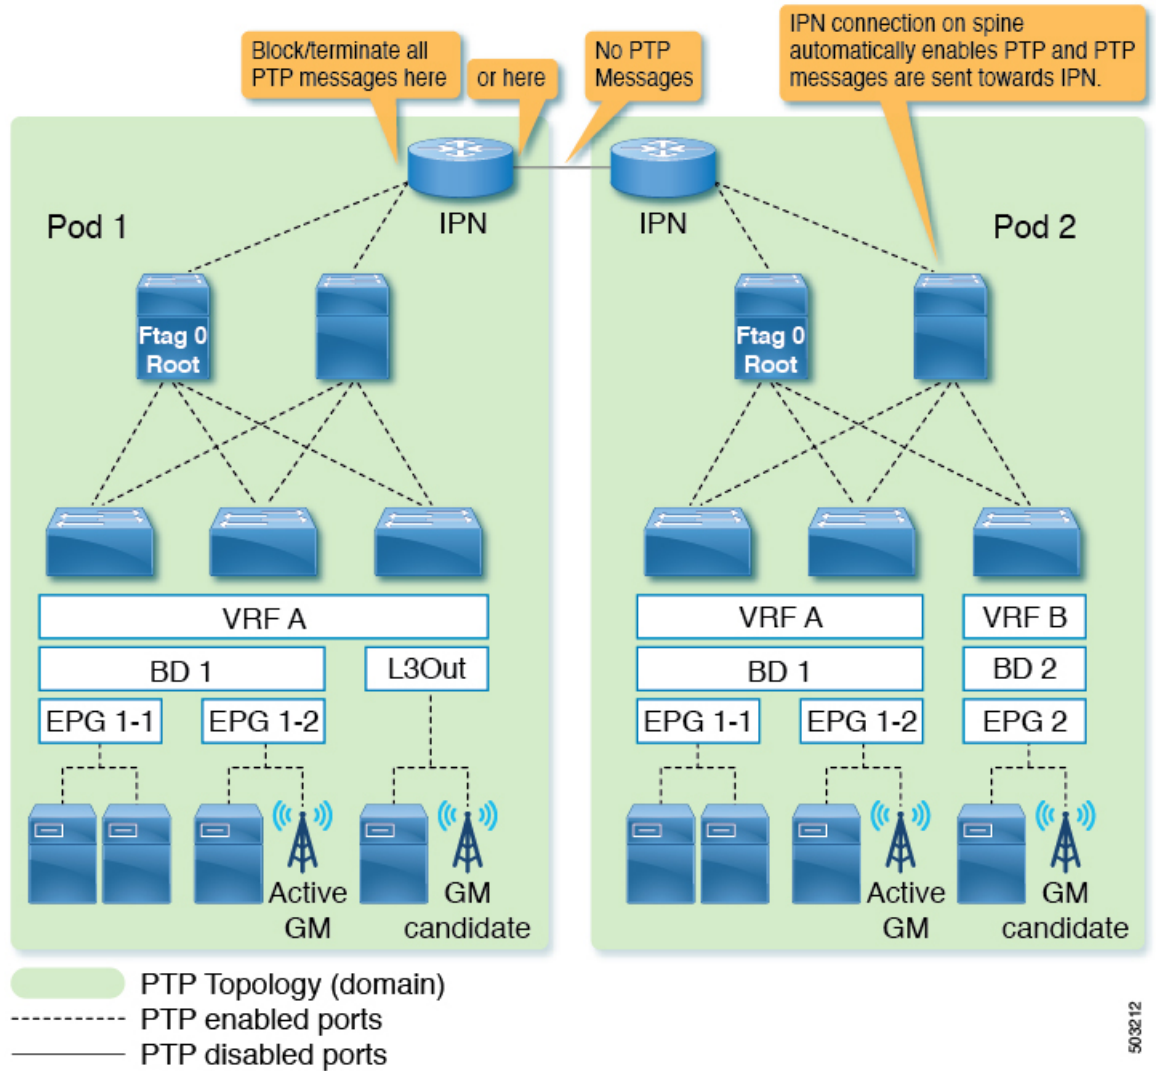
Block/terminate all PTP messages here

or here

No PTP Messages

IPN connection on spine automatically enables PTP and PTP messages are sent towards IPN.

Pod 1

IPN

IPN

Pod 2

Ftag 0 Root

Ftag 0 Root

VRF A

BD 1

L3Out

EPG 1-1

EPG 1-2

Active GM

GM candidate

VRF A

VRF B

BD 1

BD 2

EPG 1-1

EPG 1-2

EPG 2

Active GM

GM candidate

PTP Topology (domain)

PTP enabled ports

PTP disabled ports

503212